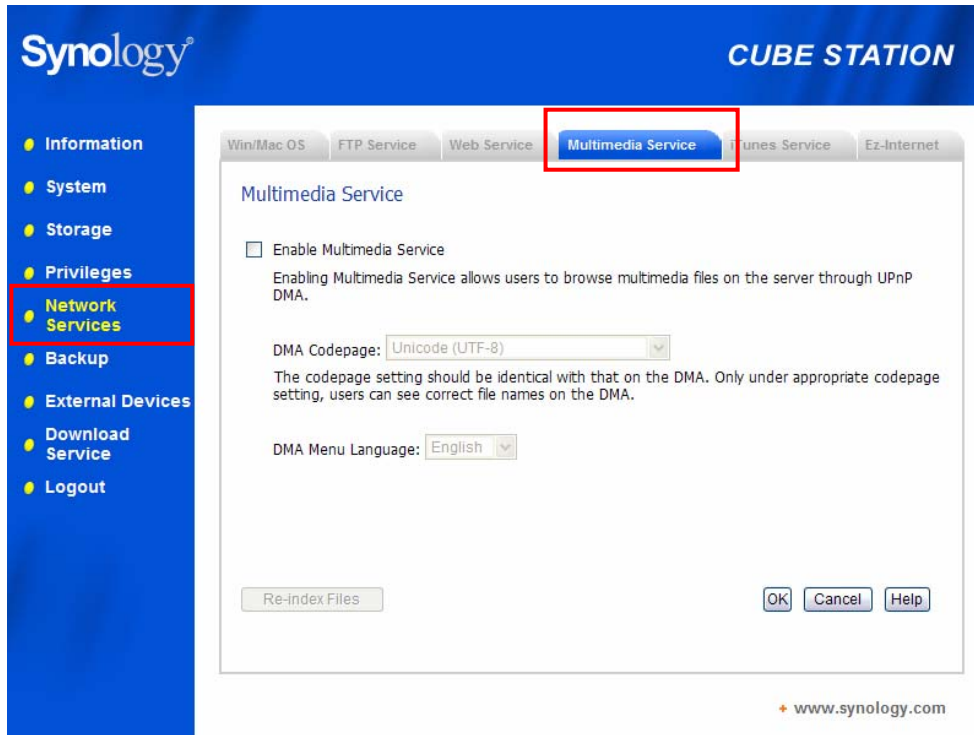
Synology®

CUBE STATION

Information

System

Storage

Privileges

Network Services

Backup

External Devices

Download Service

Logout

Win/Mac OS | FTP Service | Web Service | Multimedia Service | iTunes Service | Ez-Internet

Multimedia Service

Enable Multimedia Service

Enabling Multimedia Service allows users to browse multimedia files on the server through UPnP DMA.

DMA Codepage: Unicode (UTF-8)

The codepage setting should be identical with that on the DMA. Only under appropriate codepage setting, users can see correct file names on the DMA.

DMA Menu Language: English

Re-index Files

OK Cancel Help

+ www.synology.com